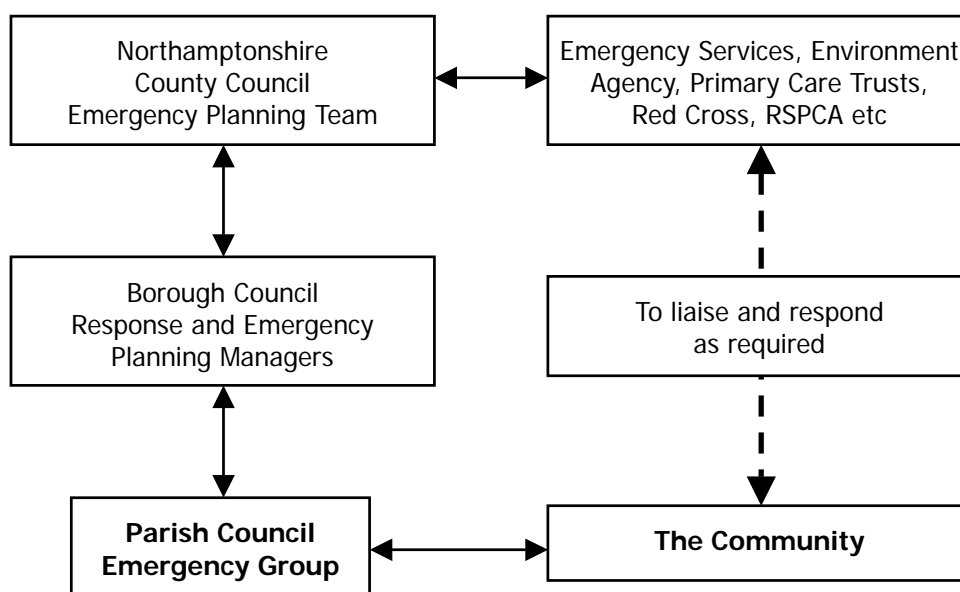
Northamptonshire County Council Emergency Planning Team

Emergency Services, Environment Agency, Primary Care Trusts, Red Cross, RSPCA etc

Borough Council Response and Emergency Planning Managers

To liaise and respond as required

**Parish Council Emergency Group**

**The Community**